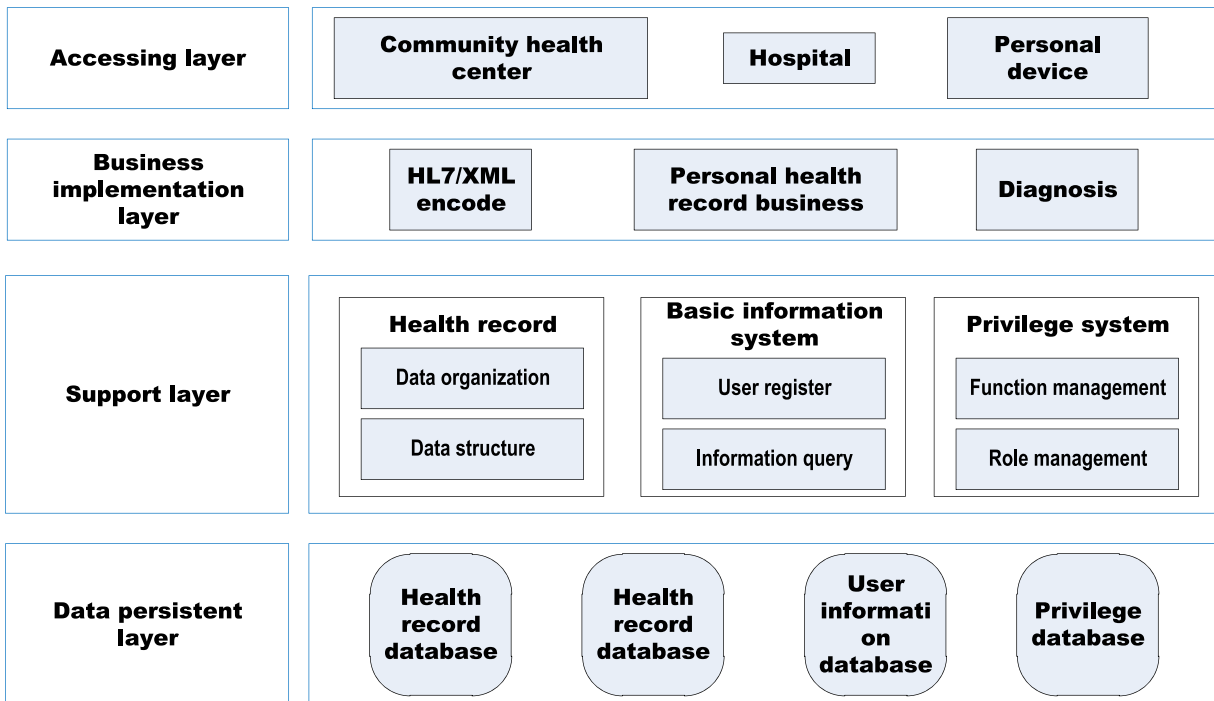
Accessing layer

Community health center

Hospital

Personal device

Business implementation layer

HL7/XML encode

Personal health record business

Diagnosis

Support layer

Health record

Data organization

Data structure

Basic information system

User register

Information query

Privilege system

Function management

Role management

Data persistent layer

Health record database

Health record database

User informati on database

Privilege database